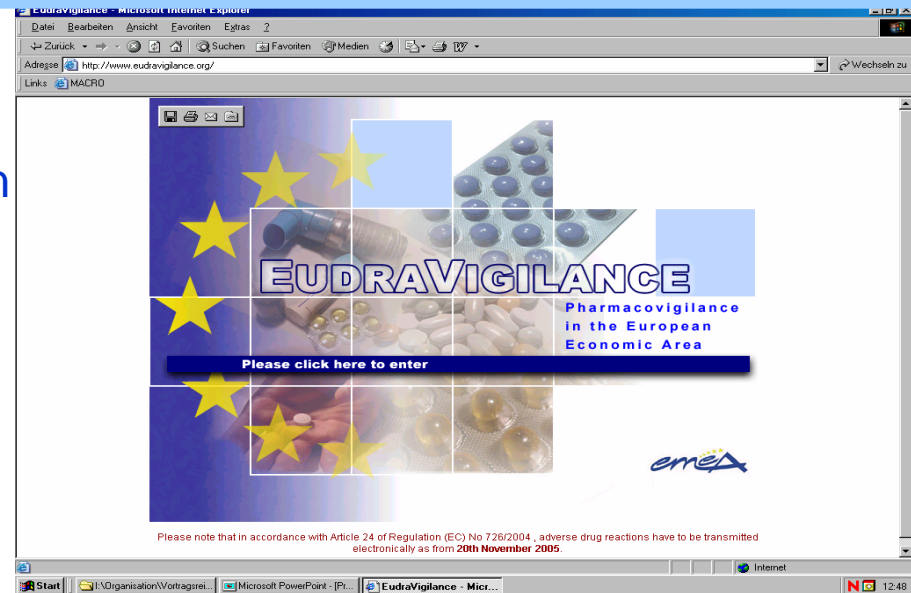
EudraVigilance - Microsoft Internet Explorer

Datei Bearbeiten Ansicht Favoriten Extras ?

Zurück Suchen Favoriten Medien

Adresse http://www.eudravigilance.org/ Wechseln zu

Links MACRO

n

EUDRAVIGILANCE

Pharmacovigilance in the European Economic Area

Please click here to enter

emea

Please note that in accordance with Article 24 of Regulation (EC) No 726/2004 , adverse drug reactions have to be transmitted electronically as from 20th November 2005.

Internet

Start I:\Organisation\Vortragsrei... Microsoft PowerPoint - [Pr... EudraVigilance - Micr... 12:48